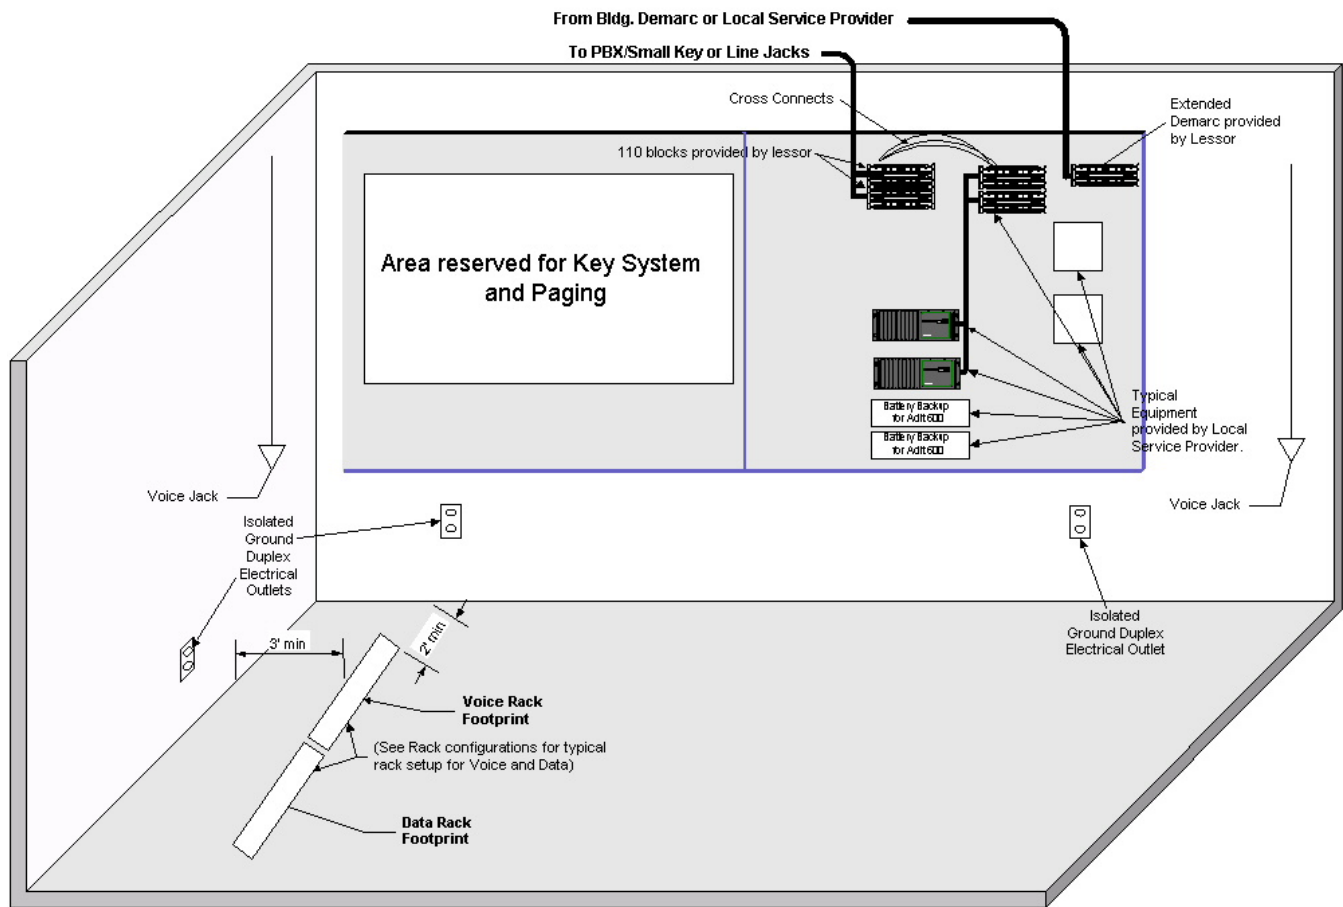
From Bldg. Demarc or Local Service Provider

To PBX/Small Key or Line Jacks

Cross Connects

Extended Demarc provided by Lessor

110 blocks provided by lessor

Area reserved for Key System and Paging

Battery Backup for Adit600

Battery Backup for Adit600

Typical Equipment provided by Local Service Provider.

Voice Jack

Isolated Ground Duplex Electrical Outlets

Voice Jack

3' min

2' min

Isolated Ground Duplex Electrical Outlet

Voice Rack Footprint

(See Rack configurations for typical rack setup for Voice and Data)

Data Rack Footprint